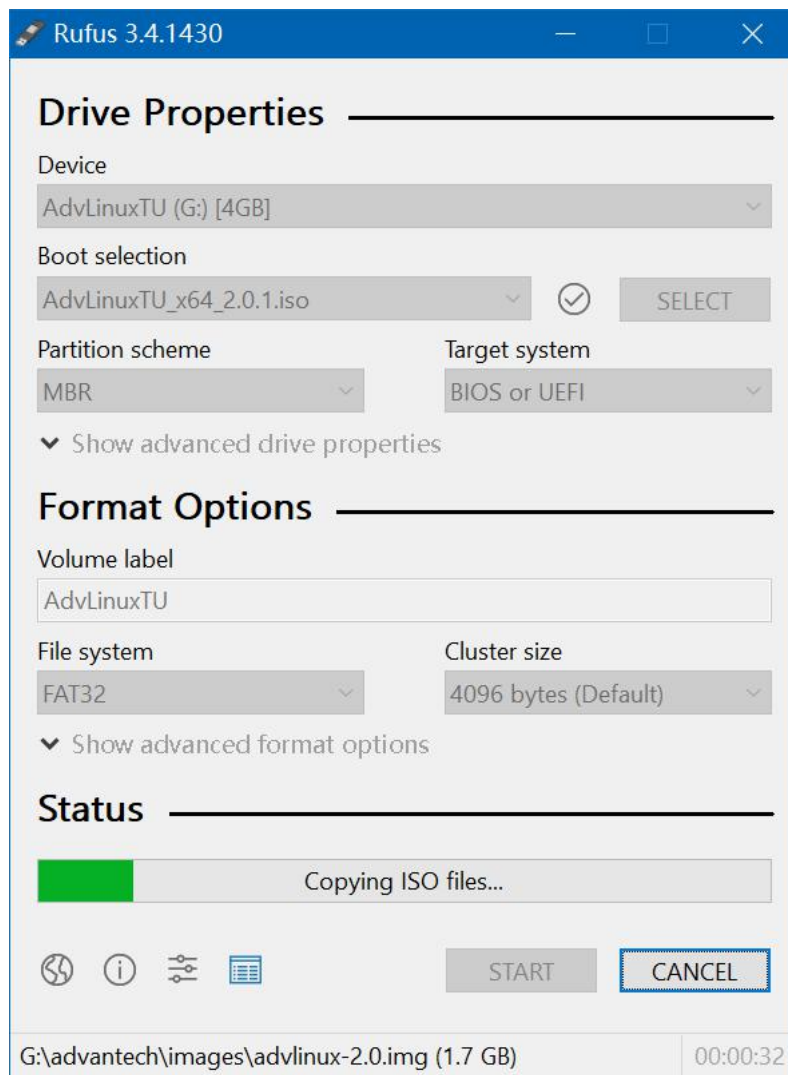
Rufus 3.4.1430

Drive Properties

Device
AdvLinuxTU (G:) [4GB]

Boot selection
AdvLinuxTU_x64_2.0.1.iso
SELECT

Partition scheme
MBR

Target system
BIOS or UEFI

Show advanced drive properties

Format Options

Volume label
AdvLinuxTU

File system
FAT32

Cluster size
4096 bytes (Default)

Show advanced format options

Status

Copying ISO files...

START
CANCEL

G:\advantech\images\advlinux-2.0.img (1.7 GB)
00:00:32